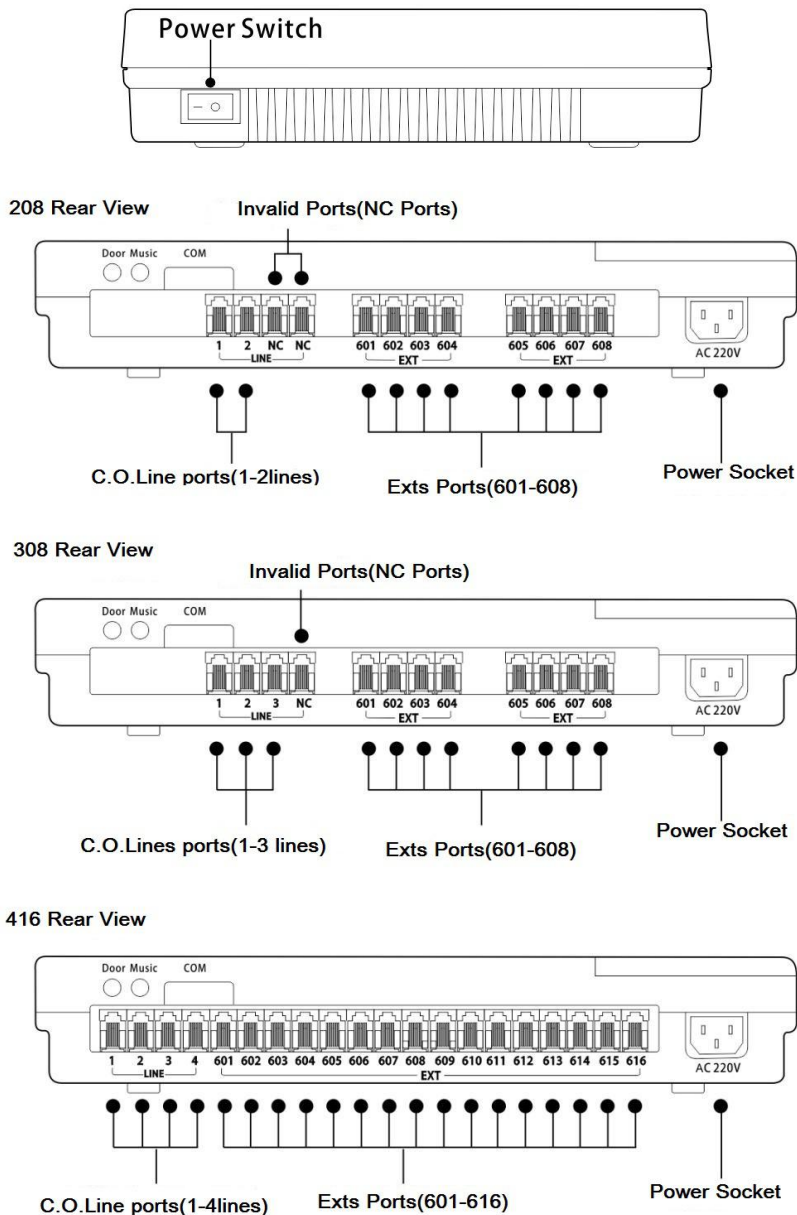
Power Switch

208 Rear View

Invalid Ports(NC Ports)

Door Music COM

1 2 NC NC
LINE

601 602 603 604
EXT

605 606 607 608
EXT

AC 220V

C.O.Line ports(1-2lines)

Exts Ports(601-608)

Power Socket

308 Rear View

Invalid Ports(NC Ports)

Door Music COM

1 2 3 NC
LINE

601 602 603 604
EXT

605 606 607 608
EXT

AC 220V

C.O.Lines ports(1-3 lines)

Exts Ports(601-608)

Power Socket

416 Rear View

Door Music COM

1 2 3 4
LINE

601 602 603 604 605 606 607 608 609 610 611 612 613 614 615 616
EXT

AC 220V

C.O.Line ports(1-4lines)

Exts Ports(601-616)

Power Socket